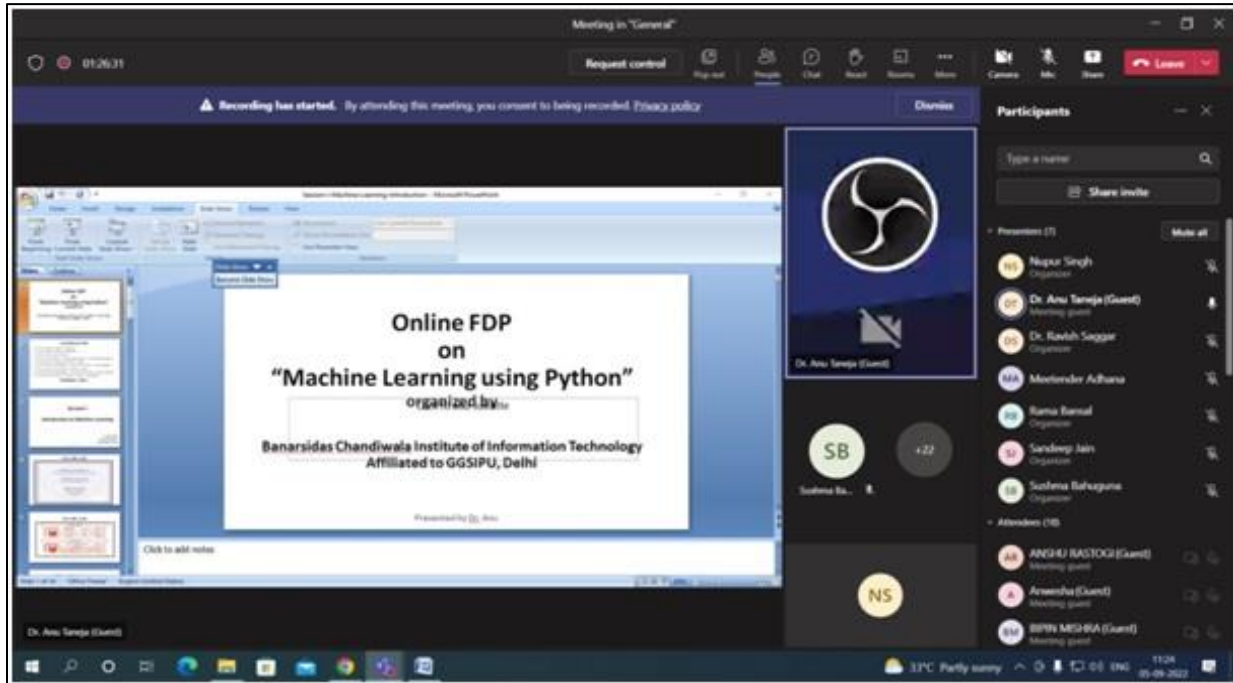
Meeting in "General"

01:26:31

Request control

Pop out

People

Chat

React

Rooms

More

Camera

Mic

Share

Leave

Recording has started. By attending this meeting, you consent to being recorded. Privacy policy

Dismiss

Participants

Type a name

Share invite

Presenters (7)

Mute all

Nupur Singh
Organizer

Dr. Anu Taneja (Guest)
Meeting guest

Dr. Ravish Saggar
Organizer

Meetender Adhana

Rama Bansal
Organizer

Sandeep Jain
Organizer

Sushma Bahuguna
Organizer

Attendees (18)

ANSHU RASTOGI (Guest)
Meeting guest

Anwesha (Guest)
Meeting guest

BIPIN MISHRA (Guest)
Meeting guest

Dr. Anu Taneja (Guest)

SB

Sushma Ba...

+22

NS

Online FDP
on
"Machine Learning using Python"
organized by

Banarsidas Chandiwala Institute of Information Technology
Affiliated to GGSIPU, Delhi

Presented by Dr. Anu

Click to add notes

Dr. Anu Taneja (Guest)

33°C Partly sunny

11:24
05-09-2022